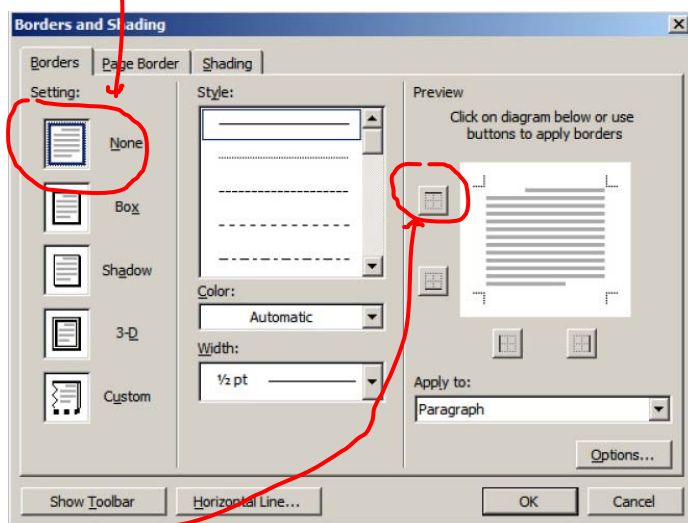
Borders and Shading

Borders
Page Border
Shading

Setting:
None
Box
Shadow
3-D
Custom

Style:

Color:
Automatic

Width:
½ pt

Preview
Click on diagram below or use buttons to apply borders

Apply to:
Paragraph

Options...

Show Toolbar
Horizontal Line...
OK
Cancel